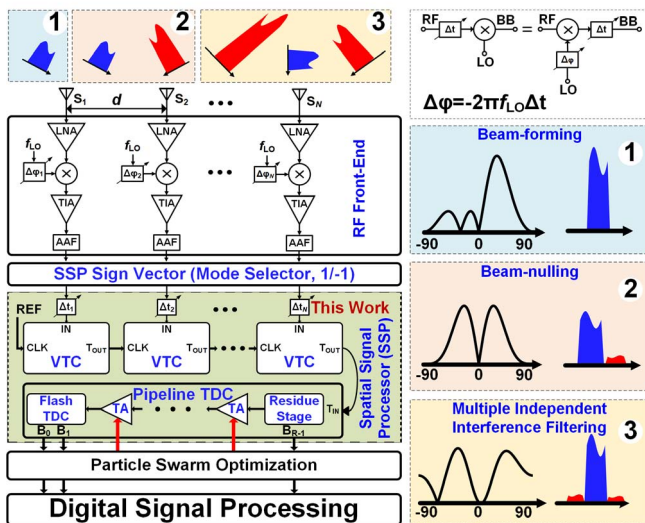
1 2 3

RF Δt BB = RF Δt BB
LO Δφ LO

$\Delta\varphi=-2\pi f_{LO}\Delta t$

$S_1$ d $S_2$ ••• $S_N$

LNA LNA LNA
$f_{LO}$ $f_{LO}$ $f_{LO}$
$\Delta\varphi_1$ $\Delta\varphi_2$ ••• $\Delta\varphi_N$
TIA TIA TIA
AAF AAF AAF

RF Front-End

SSP Sign Vector (Mode Selector, 1/-1)

REF $\Delta t_1$ $\Delta t_2$ ••• $\Delta t_N$ This Work
IN IN IN
CLK VTC $T_{OUT}$ CLK VTC $T_{OUT}$ ••• CLK VTC $T_{OUT}$

Pipeline TDC
Flash TDC TA ••• TA Residue Stage $T_{IN}$
$B_0$ $B_1$ $B_{R-1}$

Spatial Signal Processor (SSP)

Particle Swarm Optimization

Digital Signal Processing

Beam-forming 1
-90 0 90

Beam-nulling 2
-90 0 90

Multiple Independent Interference Filtering 3
-90 0 90